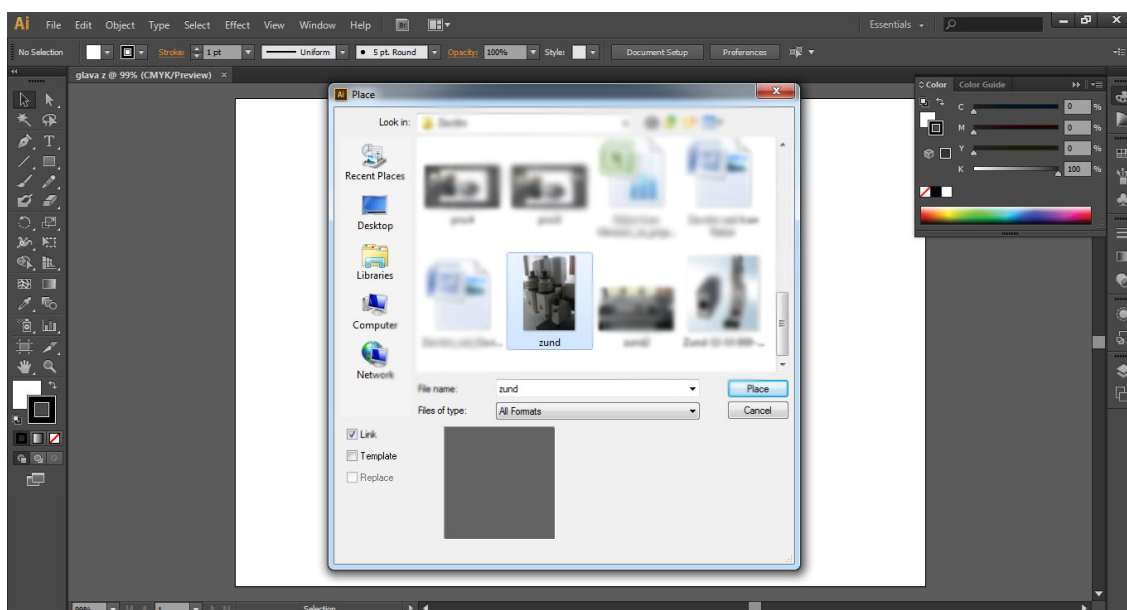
Ai File Edit Object Type Select Effect View Window Help

Essentials

No Selection Stroke: 1 pt Uniform 5 pt. Round Opacity: 100% Style: Document Setup Preferences

glava z @ 99% (CMYK/Preview) ×

Place

Look in: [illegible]

Recent Places
Desktop
Libraries
Computer
Network

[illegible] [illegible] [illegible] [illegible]
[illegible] zund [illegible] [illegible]

File name: zund
Files of type: All Formats

Place
Cancel

Link
Template
Replace

Color Color Guide
C 0 %
M 0 %
Y 0 %
K 100 %

Selection